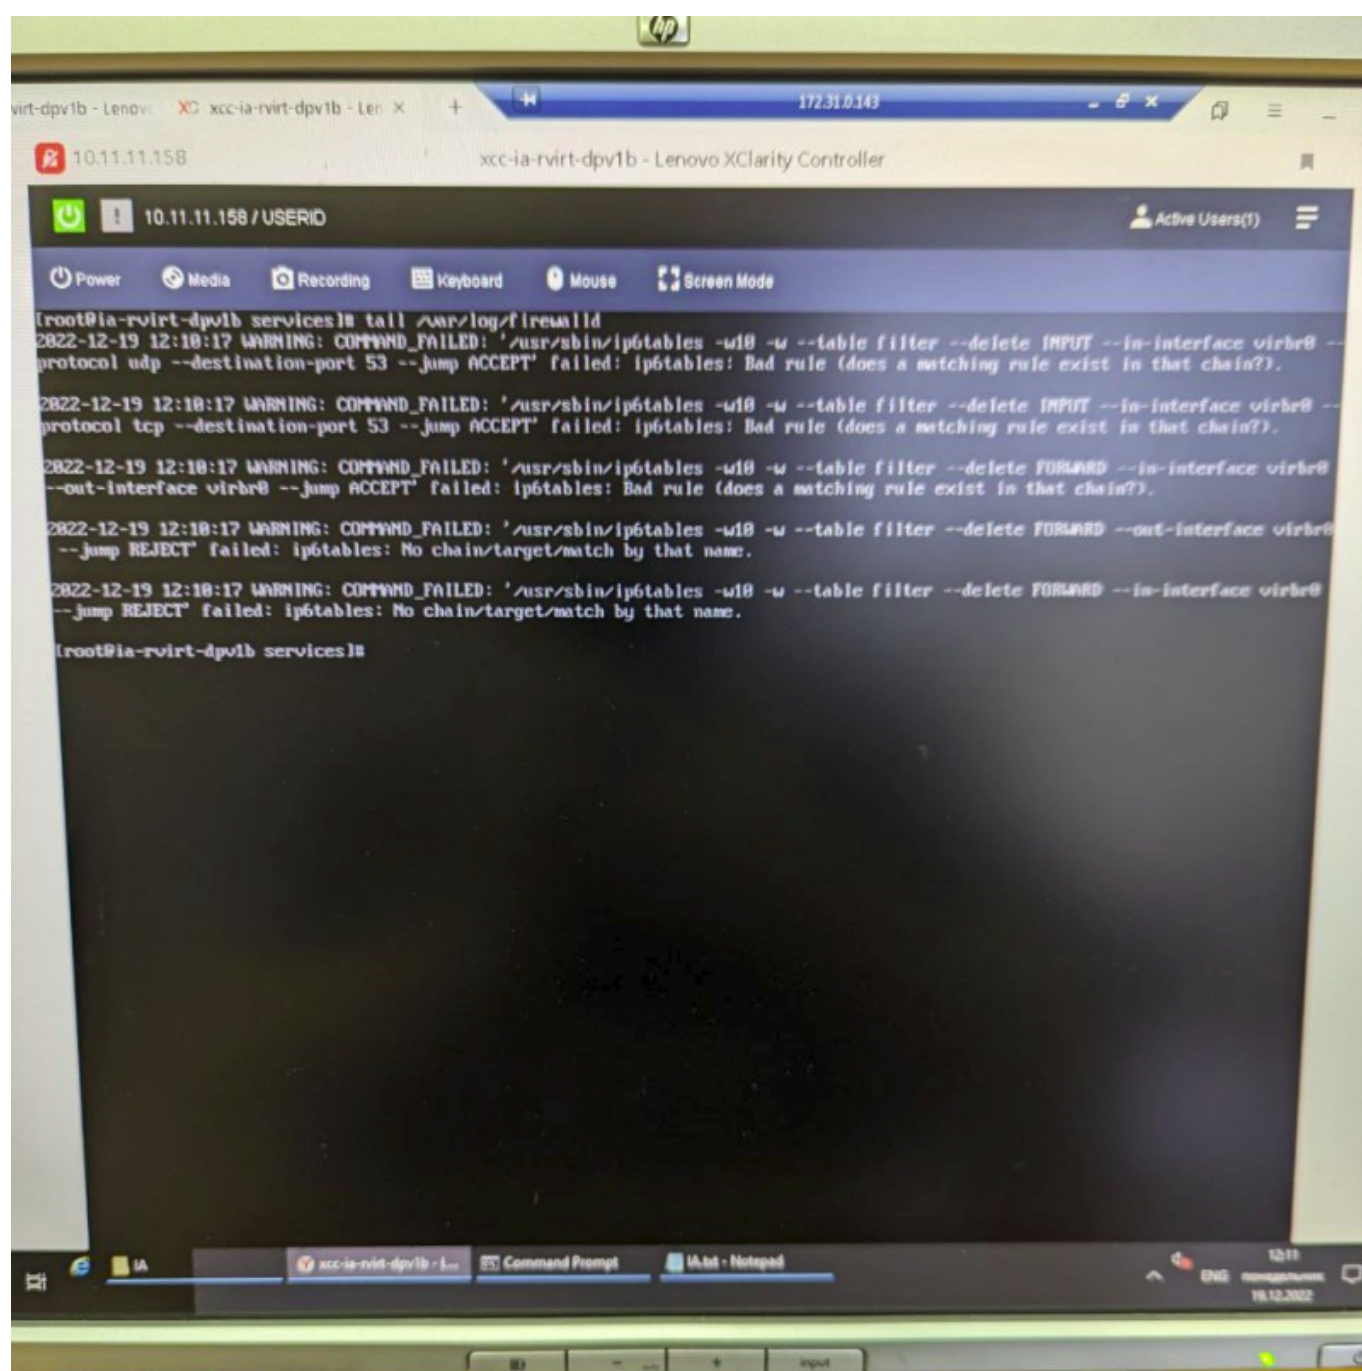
hp

irt-dpv1b - Lenov XC xcc-ia-rvirt-dpv1b - Len × +

172.31.0.143

10.11.11.158 xcc-ia-rvirt-dpv1b - Lenovo XClarity Controller

10.11.11.158 / USERID

Active Users(1)

Power Media Recording Keyboard Mouse Screen Mode

[root@ia-rvirt-dpv1b services]# tail /var/log/firewalld
2022-12-19 12:10:17 WARNING: COMMAND_FAILED: '/usr/sbin/ip6tables -w10 -w --table filter --delete INPUT --in-interface virbr0 --protocol udp --destination-port 53 --jump ACCEPT' failed: ip6tables: Bad rule (does a matching rule exist in that chain?).

2022-12-19 12:10:17 WARNING: COMMAND_FAILED: '/usr/sbin/ip6tables -w10 -w --table filter --delete INPUT --in-interface virbr0 --protocol tcp --destination-port 53 --jump ACCEPT' failed: ip6tables: Bad rule (does a matching rule exist in that chain?).

2022-12-19 12:10:17 WARNING: COMMAND_FAILED: '/usr/sbin/ip6tables -w10 -w --table filter --delete FORWARD --in-interface virbr0 --out-interface virbr0 --jump ACCEPT' failed: ip6tables: Bad rule (does a matching rule exist in that chain?).

2022-12-19 12:10:17 WARNING: COMMAND_FAILED: '/usr/sbin/ip6tables -w10 -w --table filter --delete FORWARD --out-interface virbr0 --jump REJECT' failed: ip6tables: No chain/target/match by that name.

2022-12-19 12:10:17 WARNING: COMMAND_FAILED: '/usr/sbin/ip6tables -w10 -w --table filter --delete FORWARD --in-interface virbr0 --jump REJECT' failed: ip6tables: No chain/target/match by that name.

[root@ia-rvirt-dpv1b services]#

IA xcc-ia-rvirt-dpv1b - L... Command Prompt IA.txt - Notepad ENG 12:11 понедельник 19.12.2022

input